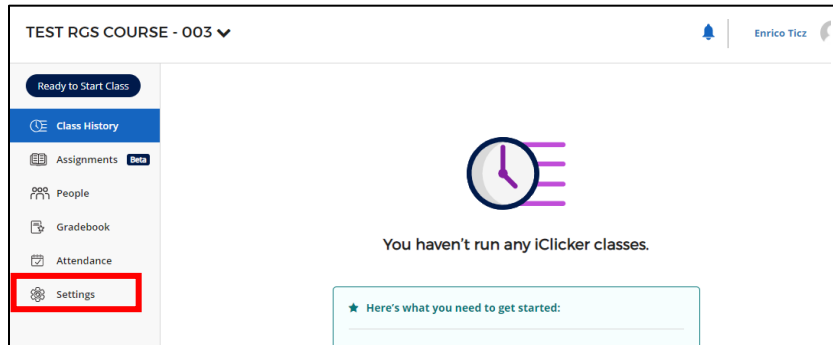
TEST RGS COURSE - 003

Enrico Ticz

Ready to Start Class

Class History

Assignments Beta

People

Gradebook

Attendance

Settings

You haven't run any iClicker classes.

Here's what you need to get started: